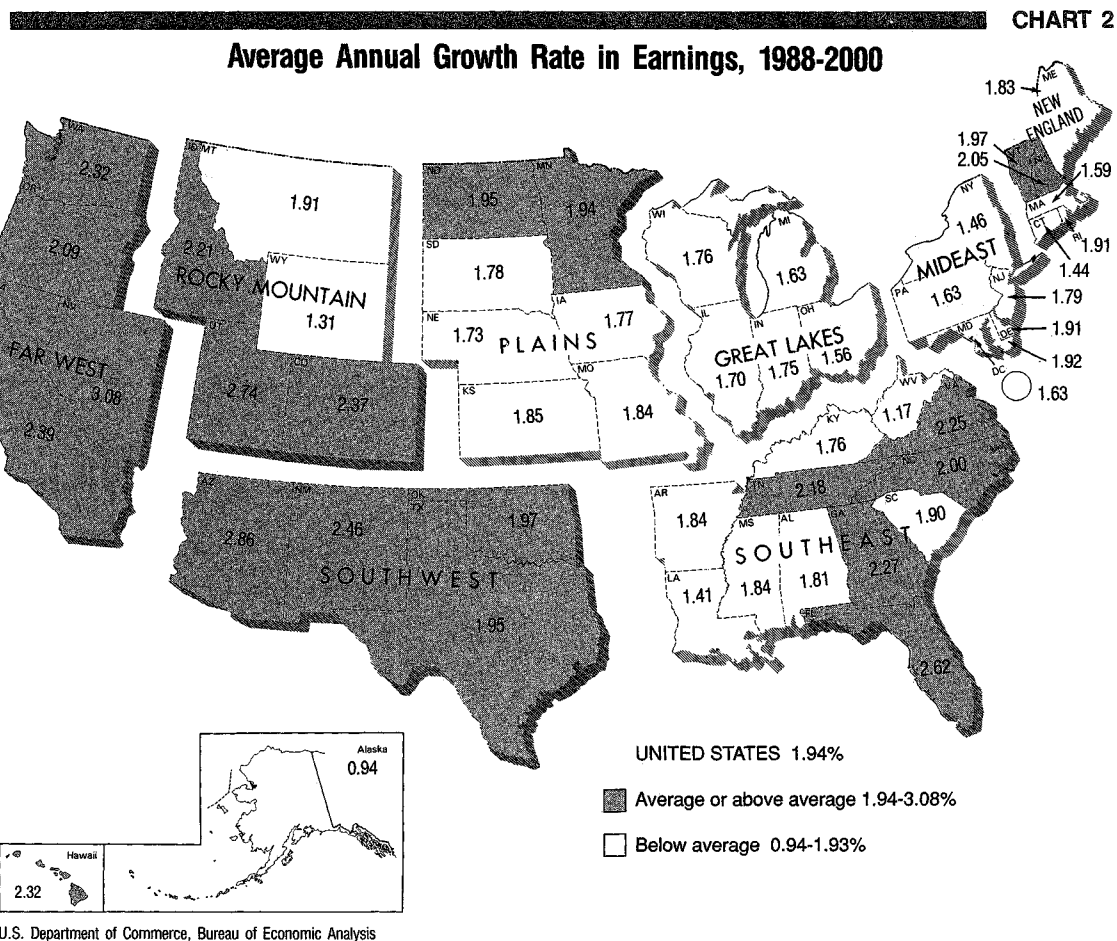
CHART 2

Average Annual Growth Rate in Earnings, 1988-2000

WA 2.32
OR 2.09
NV
FAR WEST 3.08
2.39

ID MT 1.91
2.21
WY
ROCKY MOUNTAIN 1.31
UT
CO
2.74 2.37

ND 1.95
MN 1.94
SD 1.78
NE 1.73
IA 1.77
PLAINS
KS 1.85
MO 1.84

WI 1.76
MI 1.63
IL
IN
OH
GREAT LAKES
1.70 1.75 1.56

ME 1.83
NEW ENGLAND
1.97
2.05
1.59
MA
CT
RI 1.91
1.44
NY 1.46
MIDEAST
PA 1.63
NJ
1.79
DE 1.91
MD
1.92
DC
1.63

WV 1.17
VA 2.25
KY 1.76
NC 2.00
TN 2.18
SC 1.90
AR 1.84
MS 1.84
AL 1.81
GA
SOUTHEAST
2.27
LA 1.41
FL 2.62

AZ 2.86
NM 2.46
OK 1.97
SOUTHWEST
TX 1.95

Alaska 0.94
Hawaii 2.32

UNITED STATES 1.94%

Average or above average 1.94-3.08%

Below average 0.94-1.93%

U.S. Department of Commerce, Bureau of Economic Analysis